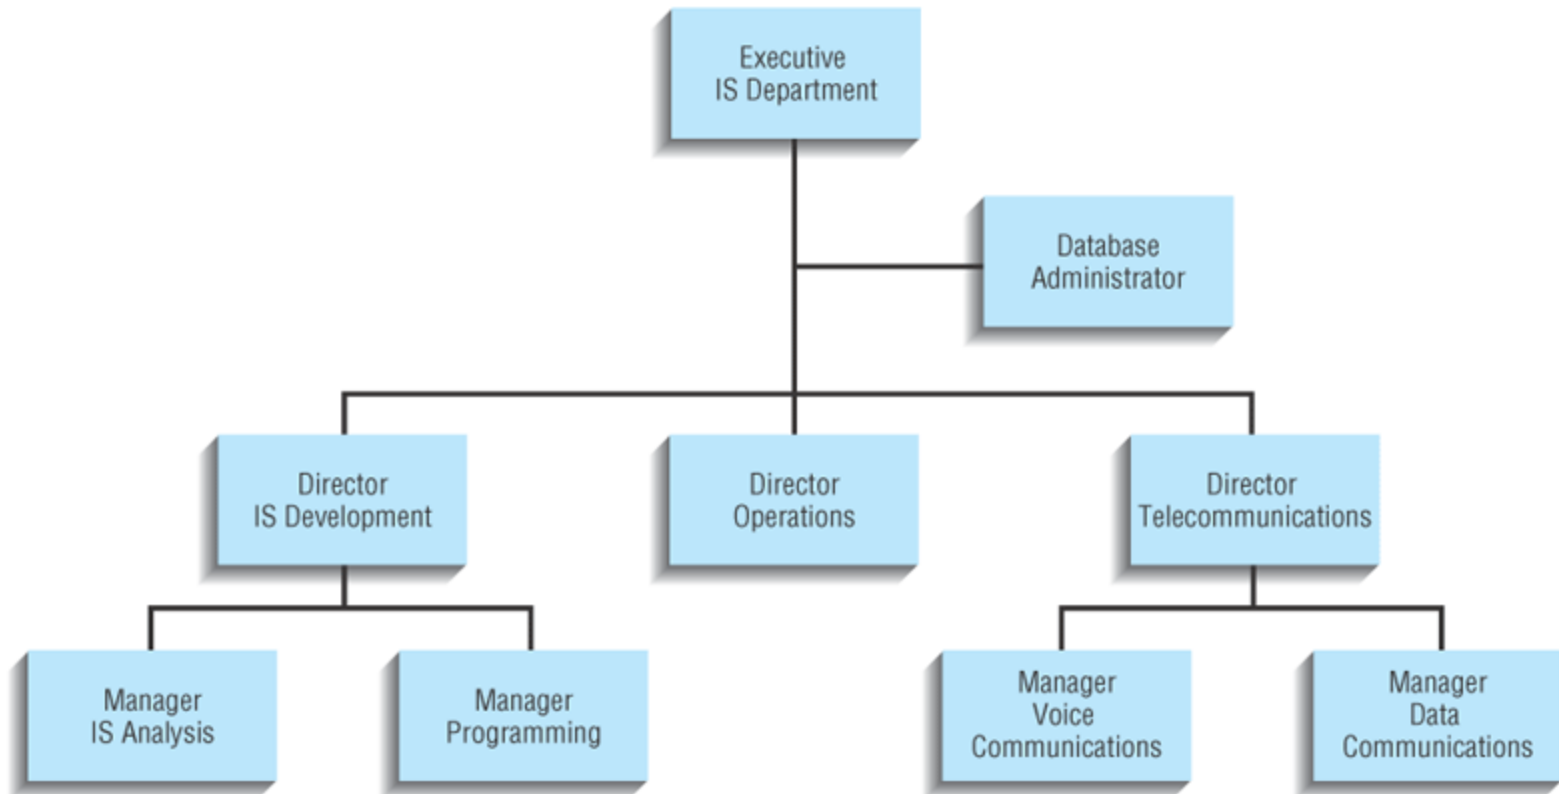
Executive
IS Department

Database
Administrator

Director
IS Development

Director
Operations

Director
Telecommunications

Manager
IS Analysis

Manager
Programming

Manager
Voice
Communications

Manager
Data
Communications